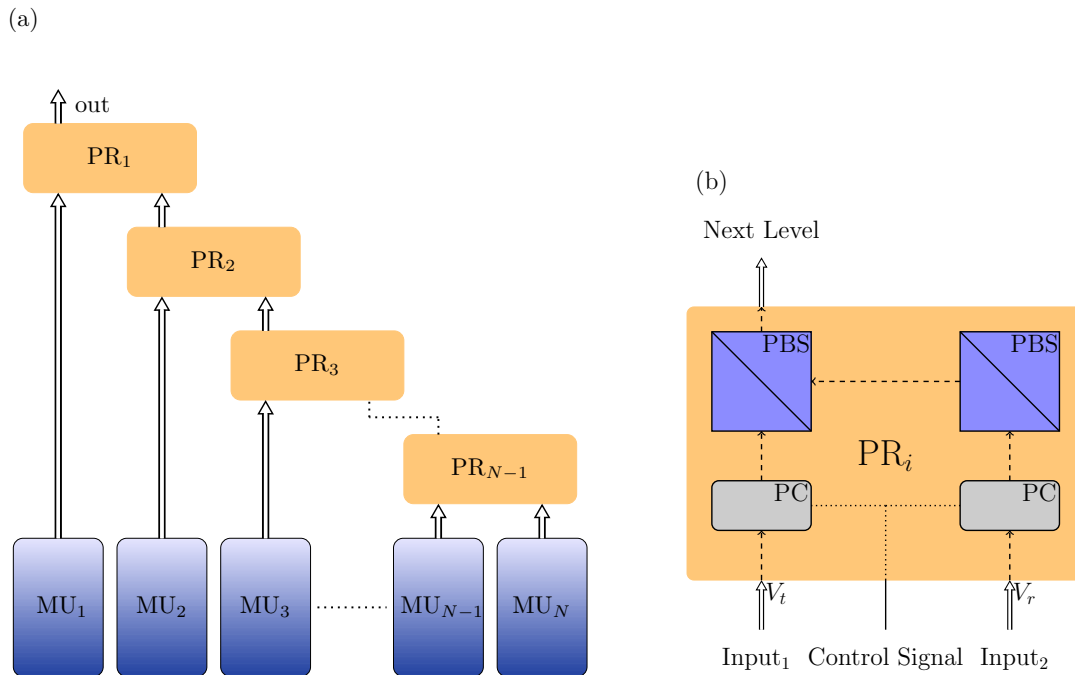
(a)

out

$\text{PR}_1$

$\text{PR}_2$

$\text{PR}_3$

$\text{PR}_{N-1}$

$\text{MU}_1$ $\text{MU}_2$ $\text{MU}_3$ $\text{MU}_{N-1}$ $\text{MU}_N$

(b)

Next Level

PBS PBS

$\text{PR}_i$

PC PC

$V_t$ $V_r$

$\text{Input}_1$ Control Signal $\text{Input}_2$